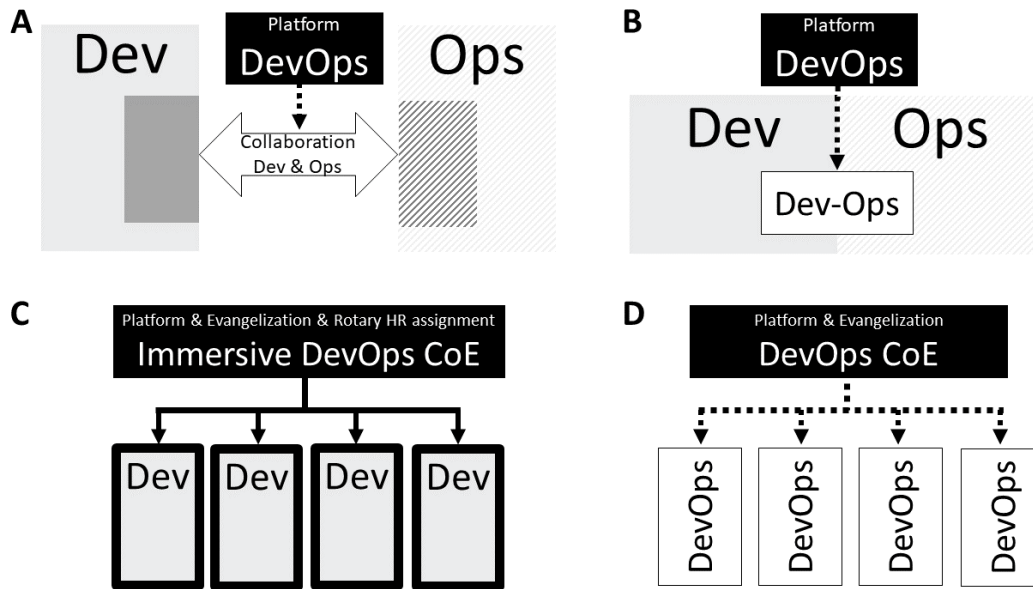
A

Dev

Platform
DevOps

Ops

Collaboration
Dev & Ops

B

Platform
DevOps

Dev

Ops

Dev-Ops

C

Platform & Evangelization & Rotary HR assignment
Immersive DevOps CoE

Dev

Dev

Dev

Dev

D

Platform & Evangelization
DevOps CoE

DevOps

DevOps

DevOps

DevOps